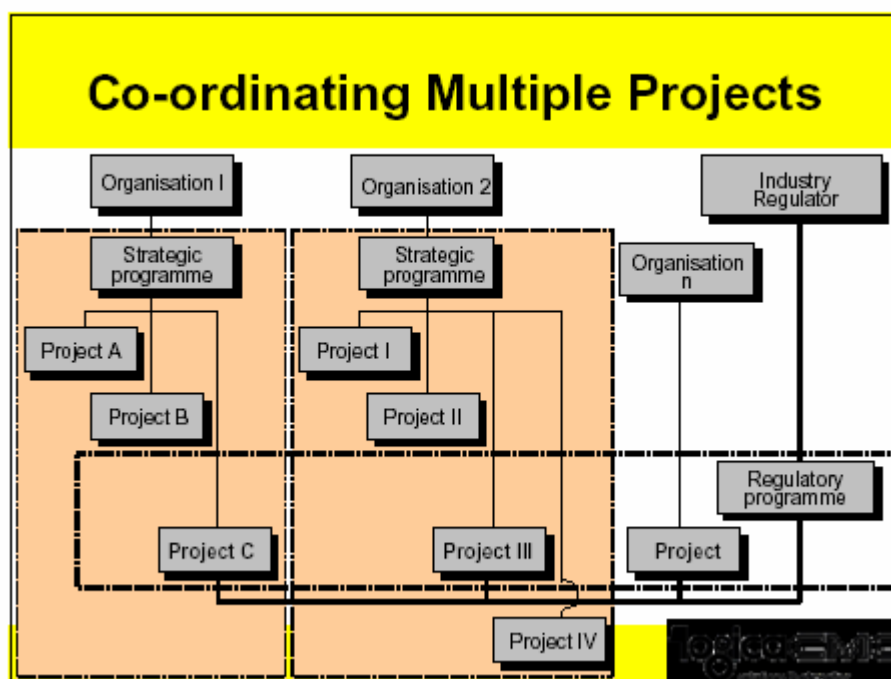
Co-ordinating Multiple Projects

Organisation I

Organisation 2

Industry Regulator

Strategic programme

Strategic programme

Organisation n

Project A

Project I

Project B

Project II

Regulatory programme

Project C

Project III

Project

Project IV

logicaCMG